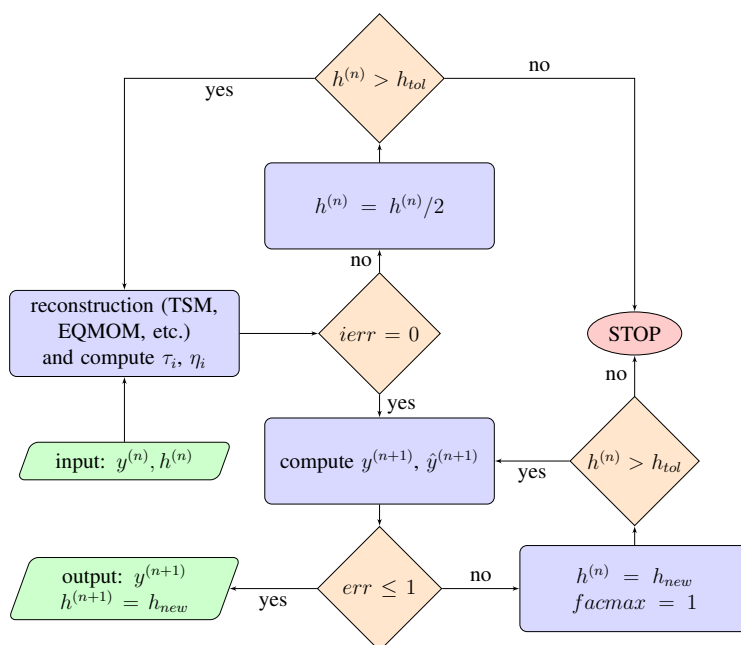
$h^{(n)} > h_{tol}$

yes

no

$h^{(n)} = h^{(n)}/2$

no

reconstruction (TSM, EQMOM, etc.) and compute $\tau_i$, $\eta_i$

$ierr = 0$

STOP

no

yes

input: $y^{(n)}, h^{(n)}$

compute $y^{(n+1)}$, $\hat{y}^{(n+1)}$

yes

$h^{(n)} > h_{tol}$

output: $y^{(n+1)}$ $h^{(n+1)} = h_{new}$

yes

$err \leq 1$

no

$h^{(n)} = h_{new}$ $facmax = 1$